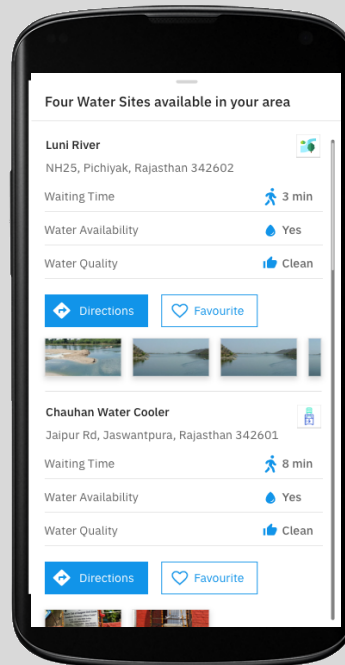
Four Water Sites available in your area

Luni River

NH25, Pichiyak, Rajasthan 342602

| Waiting Time | 3 min |
|---|---|
| Water Availability | Yes |
| Water Quality | Clean |

Directions

Favourite

Chauhan Water Cooler

Jaipur Rd, Jaswantpura, Rajasthan 342601

| Waiting Time | 8 min |
|---|---|
| Water Availability | Yes |
| Water Quality | Clean |

Directions

Favourite